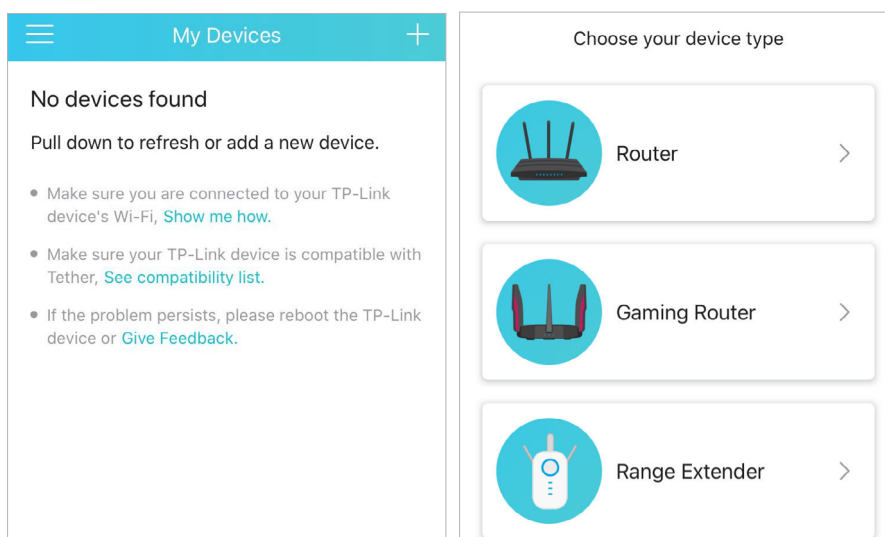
My Devices

No devices found

Pull down to refresh or add a new device.

• Make sure you are connected to your TP-Link device's Wi-Fi, Show me how.

• Make sure your TP-Link device is compatible with Tether, See compatibility list.

• If the problem persists, please reboot the TP-Link device or Give Feedback.

Choose your device type

Router

Gaming Router

Range Extender